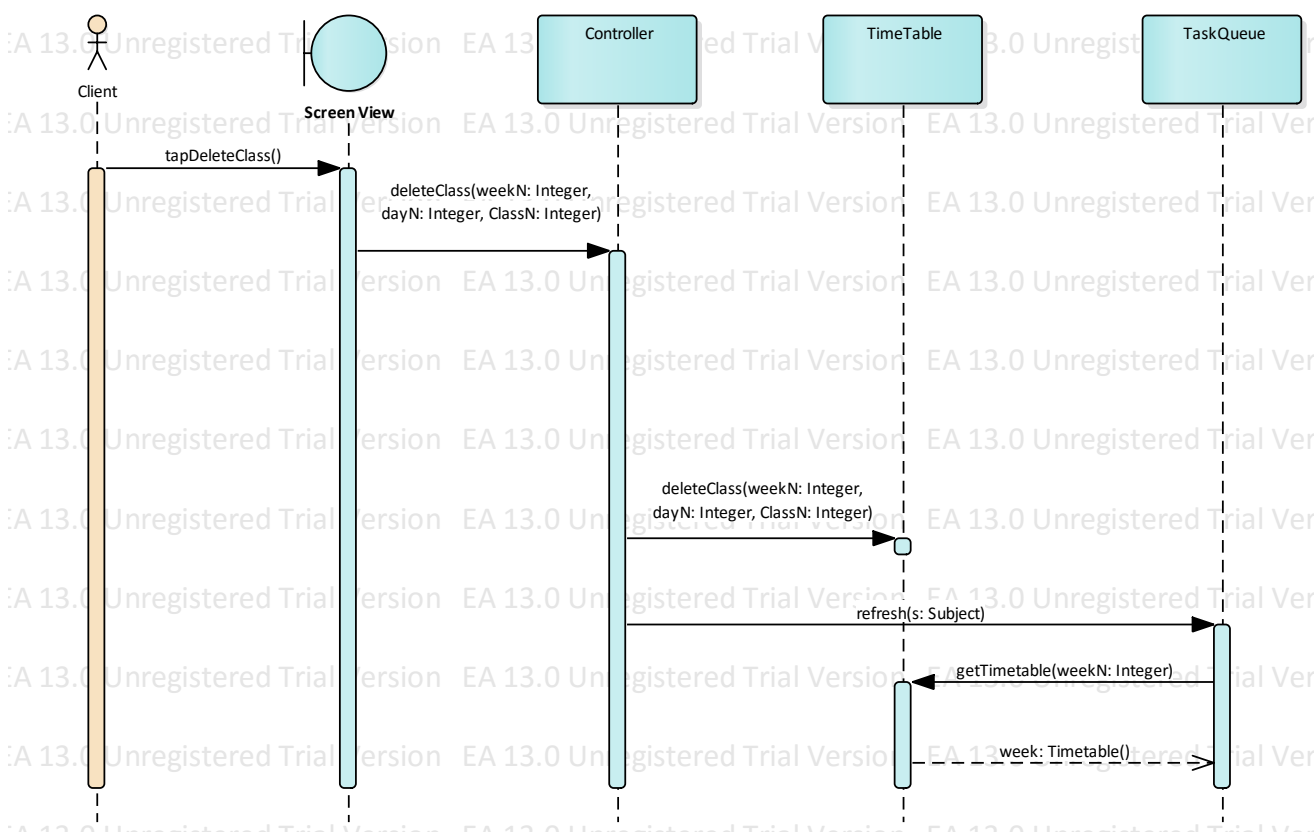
Client

Screen View

Controller

TimeTable

TaskQueue

tapDeleteClass()

deleteClass(weekN: Integer, dayN: Integer, ClassN: Integer)

deleteClass(weekN: Integer, dayN: Integer, ClassN: Integer)

refresh(s: Subject)

getTimetable(weekN: Integer)

week: Timetable()

EA 13.0 Unregistered Trial Version EA 13.0 Unregistered Trial Version EA 13.0 Unregistered Trial Ver